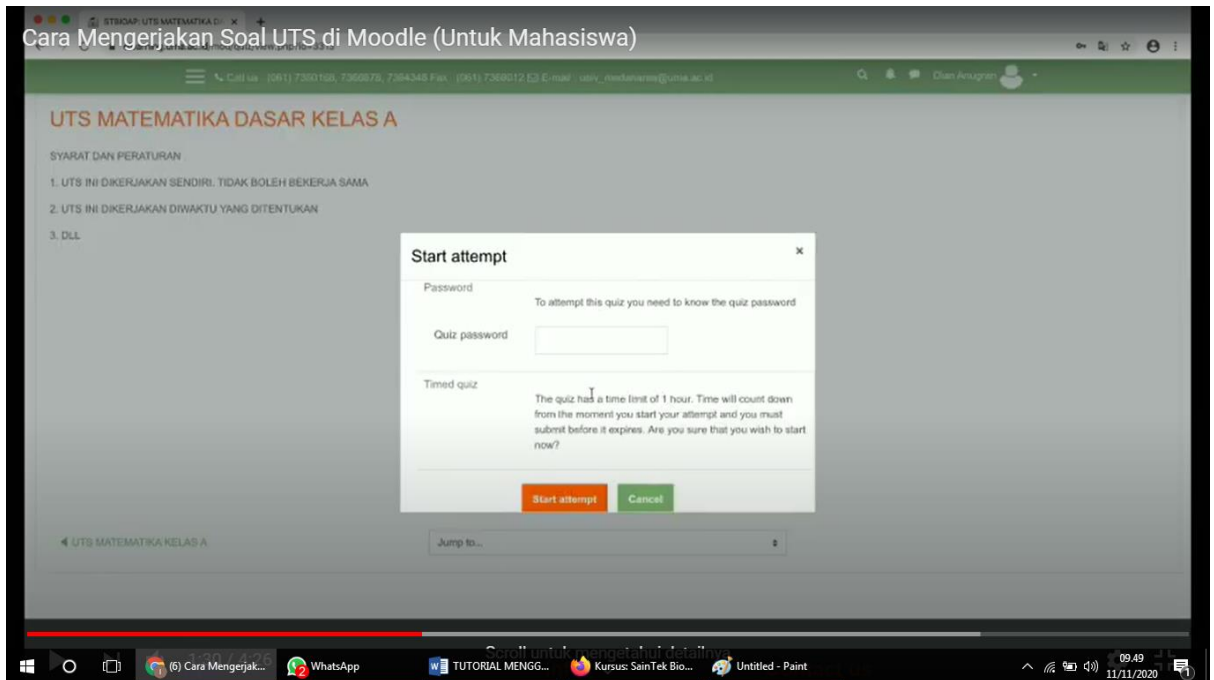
Cara Mengerjakan Soal UTS di Moodle (Untuk Mahasiswa)

STBIOAP: UTS MATEMATIKA D

Call us : (061) 7360168, 7366878, 7364348 Fax : (061) 7368012 E-mail : univ_medanarea@uma.ac.id

Dian Anugrah

UTS MATEMATIKA DASAR KELAS A

SYARAT DAN PERATURAN

1. UTS INI DIKERJAKAN SENDIRI. TIDAK BOLEH BEKERJA SAMA

2. UTS INI DIKERJAKAN DIWAKTU YANG DITENTUKAN

3. DLL

Start attempt ×

Password

To attempt this quiz you need to know the quiz password

Quiz password

Timed quiz

The quiz has a time limit of 1 hour. Time will count down from the moment you start your attempt and you must submit before it expires. Are you sure that you wish to start now?

Start attempt Cancel

◄ UTS MATEMATIKA KELAS A

Jump to...

1:29 / 4:26

Scroll untuk mengetahui detailnya

(6) Cara Mengerjak... WhatsApp TUTORIAL MENGG... Kursus: SainTek Bio... Untitled - Paint

09.49
11/11/2020